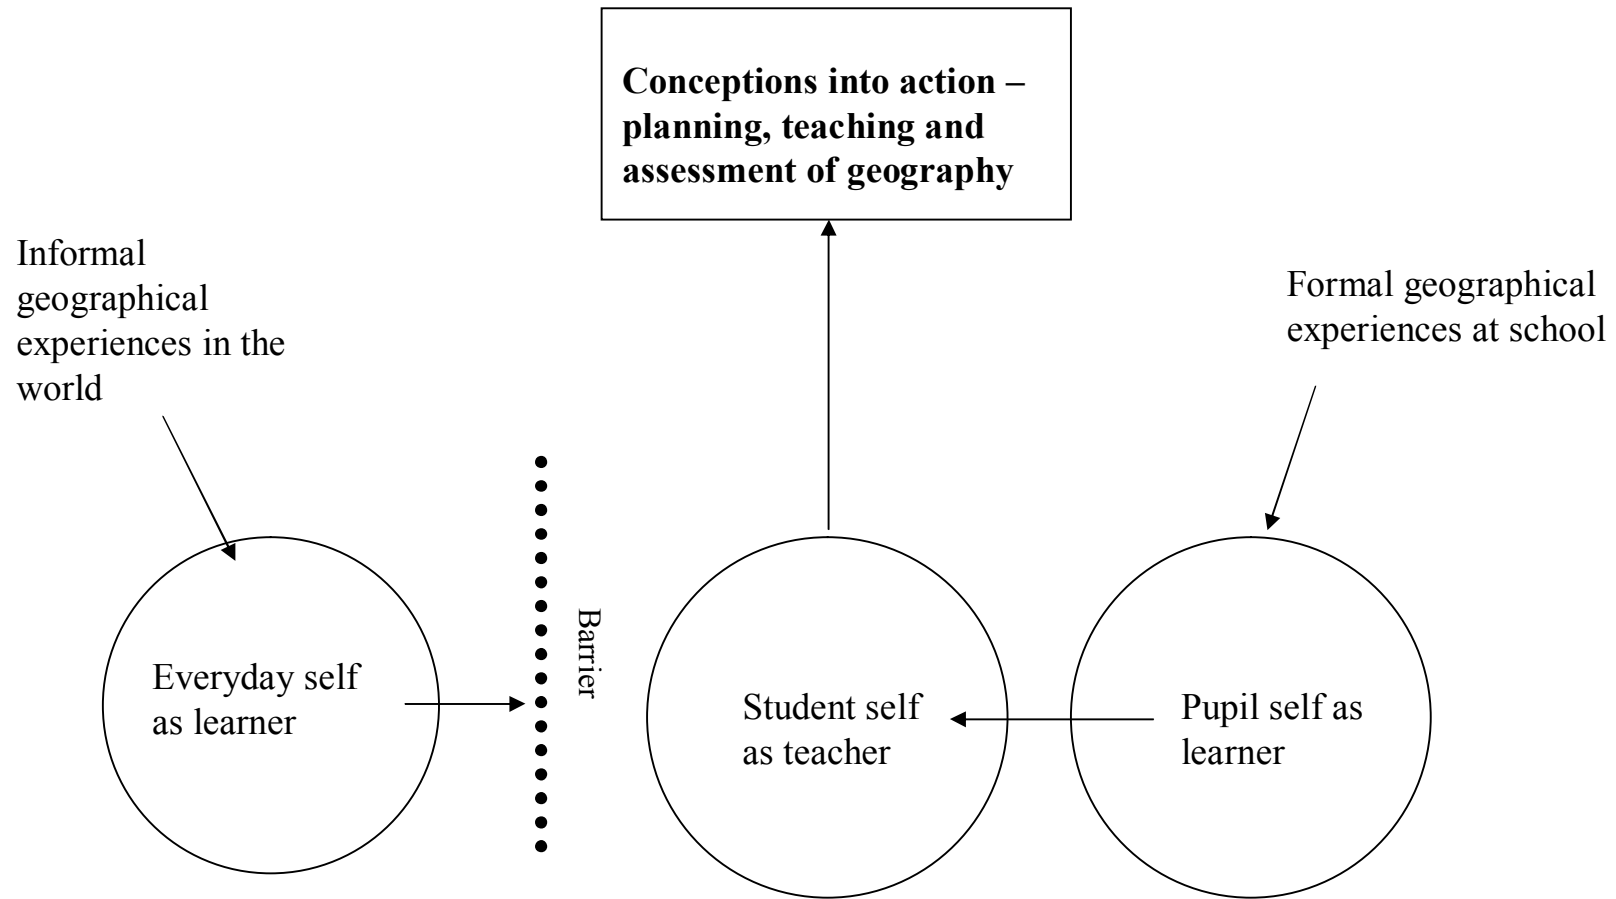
**Conceptions into action – planning, teaching and assessment of geography**

Informal geographical experiences in the world

Formal geographical experiences at school

Everyday self as learner

Barrier

Student self as teacher

Pupil self as learner